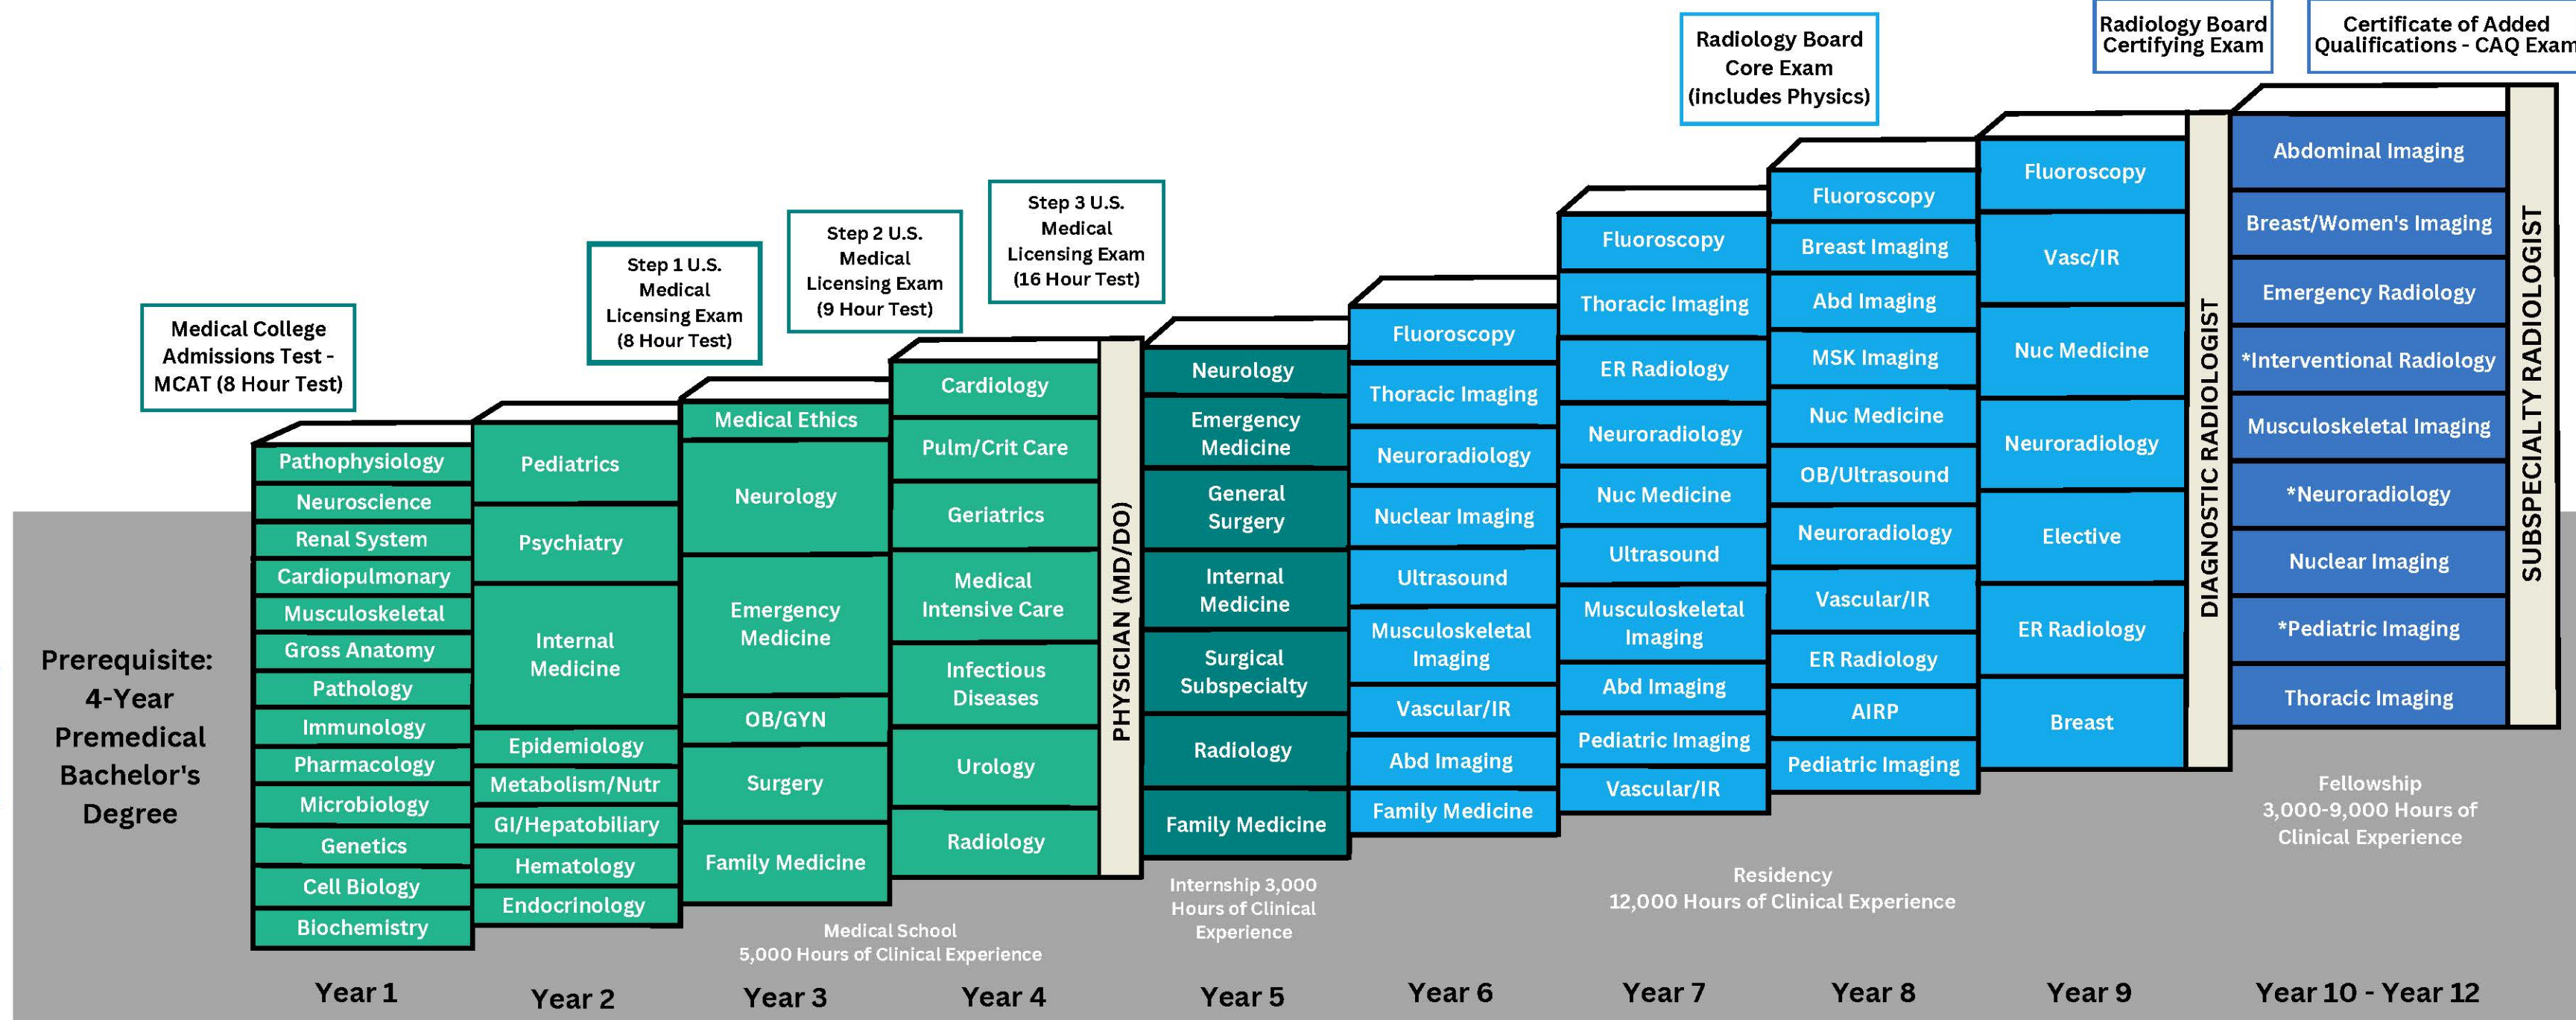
Radiology Board Certifying Exam

Certificate of Added Qualifications - CAQ Exam

Radiology Board Core Exam (includes Physics)

Step 3 U.S. Medical Licensing Exam (16 Hour Test)

Step 2 U.S. Medical Licensing Exam (9 Hour Test)

Step 1 U.S. Medical Licensing Exam (8 Hour Test)

Medical College Admissions Test - MCAT (8 Hour Test)

Prerequisite: 4-Year Premedical Bachelor's Degree

Pathophysiology
Neuroscience
Renal System
Cardiopulmonary
Musculoskeletal
Gross Anatomy
Pathology
Immunology
Pharmacology
Microbiology
Genetics
Cell Biology
Biochemistry

Pediatrics
Psychiatry
Internal Medicine
Epidemiology
Metabolism/Nutr
GI/Hepatobiliary
Hematology
Endocrinology

Medical Ethics
Neurology
Emergency Medicine
OB/GYN
Surgery
Family Medicine

Cardiology
Pulm/Crit Care
Geriatrics
Medical Intensive Care
Infectious Diseases
Urology
Radiology

PHYSICIAN (MD/DO)

Neurology
Emergency Medicine
General Surgery
Internal Medicine
Surgical Subspecialty
Radiology
Family Medicine

Fluoroscopy
Thoracic Imaging
Neuroradiology
Nuclear Imaging
Ultrasound
Musculoskeletal Imaging
Vascular/IR
Abd Imaging
Family Medicine

Fluoroscopy
Thoracic Imaging
ER Radiology
Neuroradiology
Nuc Medicine
Ultrasound
Musculoskeletal Imaging
Abd Imaging
Pediatric Imaging
Vascular/IR

Fluoroscopy
Breast Imaging
Abd Imaging
MSK Imaging
Nuc Medicine
OB/Ultrasound
Neuroradiology
Vascular/IR
ER Radiology
AIRP
Pediatric Imaging

Fluoroscopy
Vasc/IR
Nuc Medicine
Neuroradiology
Elective
ER Radiology
Breast

DIAGNOSTIC RADIOLOGIST

Abdominal Imaging
Breast/Women's Imaging
Emergency Radiology
*Interventional Radiology
Musculoskeletal Imaging
*Neuroradiology
Nuclear Imaging
*Pediatric Imaging
Thoracic Imaging

SUBSPECIALTY RADIOLOGIST

Medical School
5,000 Hours of Clinical Experience

Internship 3,000 Hours of Clinical Experience

Residency
12,000 Hours of Clinical Experience

Fellowship
3,000-9,000 Hours of Clinical Experience

Year 1 Year 2 Year 3 Year 4 Year 5 Year 6 Year 7 Year 8 Year 9 Year 10 - Year 12